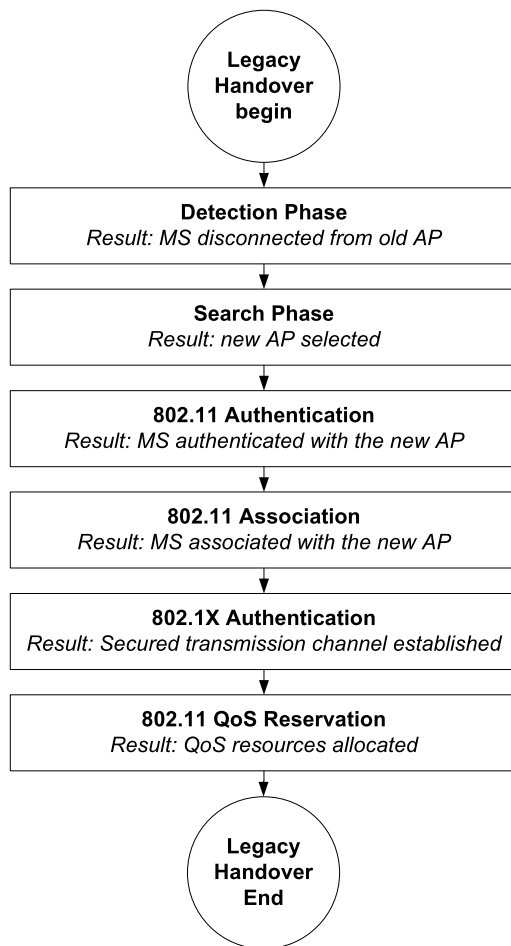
Legacy Handover begin

Detection Phase
Result: MS disconnected from old AP

Search Phase
Result: new AP selected

802.11 Authentication
Result: MS authenticated with the new AP

802.11 Association
Result: MS associated with the new AP

802.1X Authentication
Result: Secured transmission channel established

802.11 QoS Reservation
Result: QoS resources allocated

Legacy Handover End